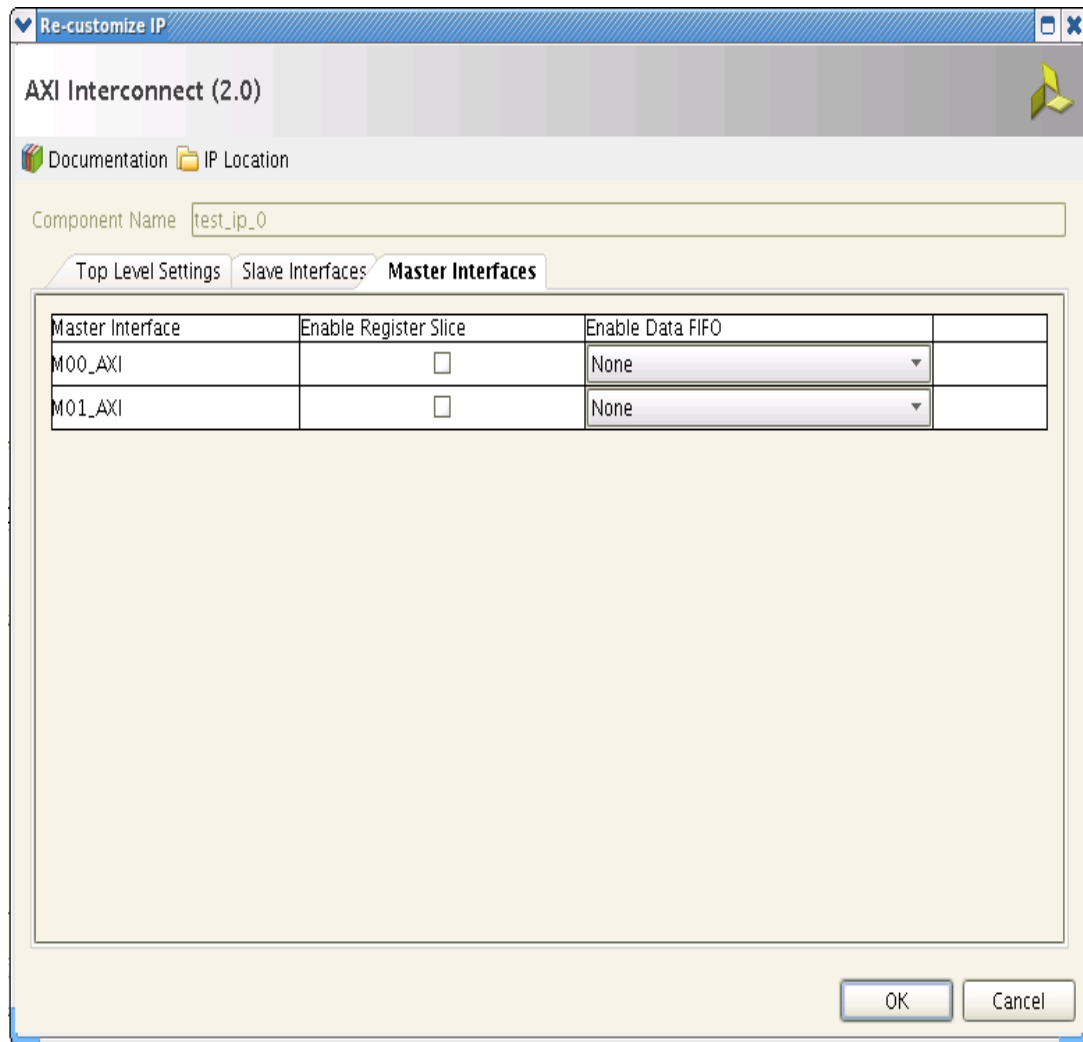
Re-customize IP

AXI Interconnect (2.0)

Documentation IP Location

Component Name test_ip_0

Top Level Settings | Slave Interfaces | Master Interfaces

| Master Interface | Enable Register Slice | Enable Data FIFO | |
|---|---|---|---|
| M00_AXI | ☐ | None | |
| M01_AXI | ☐ | None | |

OK Cancel